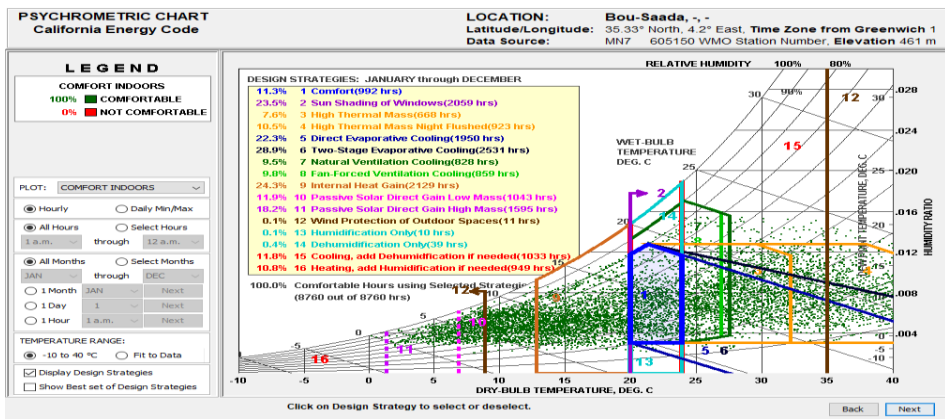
PSYCHROMETRIC CHART
California Energy Code

LOCATION: Bou-Saada, -, -
Latitude/Longitude: 35.33° North, 4.2° East, Time Zone from Greenwich 1
Data Source: MN7 605150 WMO Station Number, Elevation 461 m

LEGEND
COMFORT INDOORS
100% COMFORTABLE
0% NOT COMFORTABLE

PLOT: COMFORT INDOORS
Hourly
Daily Min/Max
All Hours
Select Hours
1 a.m. through 12 a.m.
All Months
Select Months
JAN through DEC
1 Month JAN Next
1 Day 1 Next
1 Hour 1 a.m. Next
TEMPERATURE RANGE:
-10 to 40 °C
Fit to Data
Display Design Strategies
Show Best set of Design Strategies

DESIGN STRATEGIES: JANUARY through DECEMBER
11.3% 1 Comfort(992 hrs)
23.5% 2 Sun Shading of Windows(2059 hrs)
7.6% 3 High Thermal Mass(668 hrs)
10.5% 4 High Thermal Mass Night Flushed(923 hrs)
22.3% 5 Direct Evaporative Cooling(1950 hrs)
28.9% 6 Two-Stage Evaporative Cooling(2531 hrs)
9.5% 7 Natural Ventilation Cooling(828 hrs)
9.8% 8 Fan-Forced Ventilation Cooling(859 hrs)
24.3% 9 Internal Heat Gain(2129 hrs)
11.9% 10 Passive Solar Direct Gain Low Mass(1043 hrs)
18.2% 11 Passive Solar Direct Gain High Mass(1595 hrs)
0.1% 12 Wind Protection of Outdoor Spaces(11 hrs)
0.1% 13 Humidification Only(10 hrs)
0.4% 14 Dehumidification Only(39 hrs)
11.8% 15 Cooling, add Dehumidification if needed(1033 hrs)
10.8% 16 Heating, add Humidification if needed(949 hrs)

100.0% Comfortable Hours using Selected Strategies
(8760 out of 8760 hrs)

RELATIVE HUMIDITY 100% 80%
90%
WET-BULB TEMPERATURE DEG. C
DEW POINT TEMPERATURE, DEG. C
HUMIDITY RATIO
.028 .024 .020 .016 .012 .008 .004
30 25 20 15 10 5 0 -5 -10
25 20 15 10 5 0 -5
12 15 2 14 1 5 6 13 11 10 16 12 3
-10 -5 0 5 10 15 20 25 30 35 40
DRY-BULB TEMPERATURE, DEG. C

Click on Design Strategy to select or deselect.
Back Next